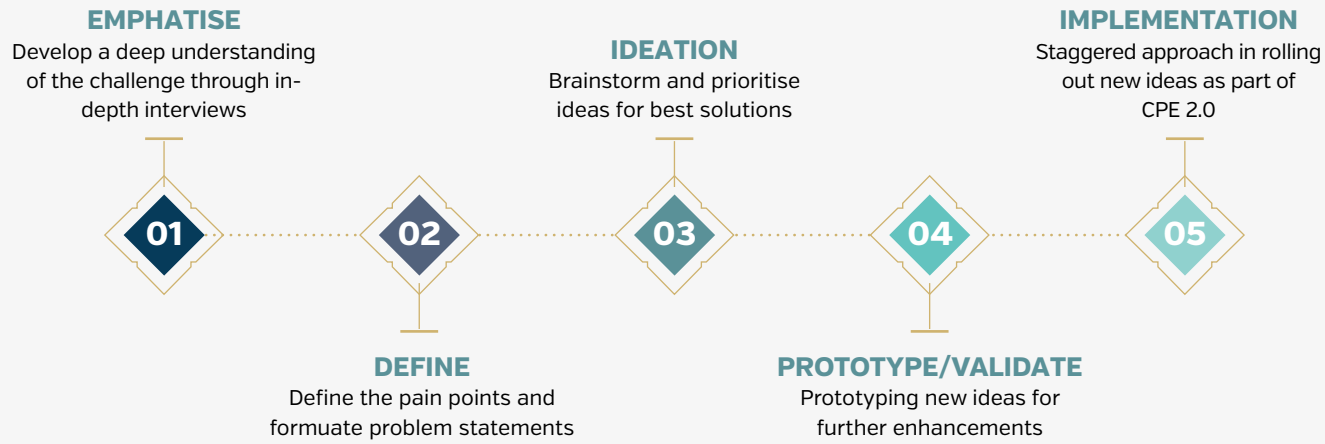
EMPHATISE
Develop a deep understanding of the challenge through in-depth interviews

IDEATION
Brainstorm and prioritise ideas for best solutions

IMPLEMENTATION
Staggered approach in rolling out new ideas as part of CPE 2.0

01

02

03

04

05

DEFINE
Define the pain points and formuate problem statements

PROTOTYPE/VALIDATE
Prototyping new ideas for further enhancements